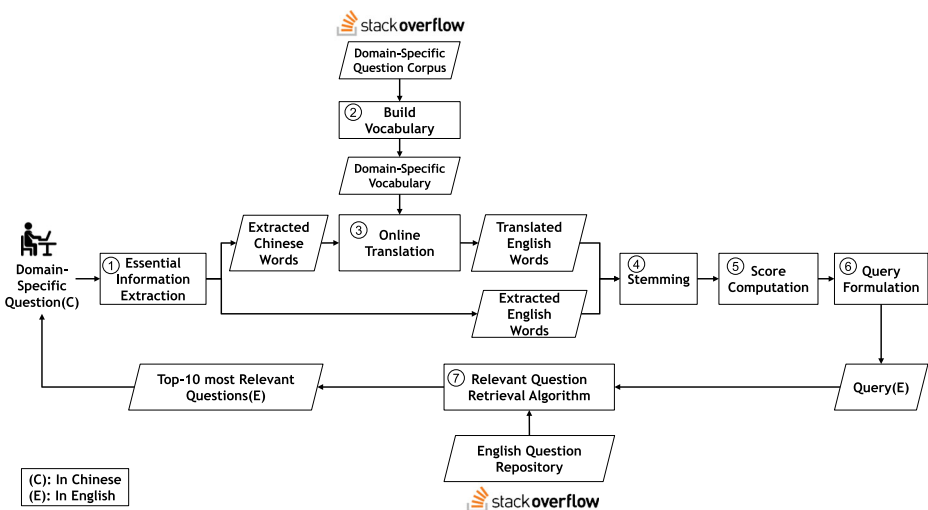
stack overflow

Domain-Specific Question Corpus

② Build Vocabulary

Domain-Specific Vocabulary

Domain-Specific Question(C)

① Essential Information Extraction

Extracted Chinese Words

③ Online Translation

Translated English Words

Extracted English Words

④ Stemming

⑤ Score Computation

⑥ Query Formulation

Query(E)

⑦ Relevant Question Retrieval Algorithm

Top-10 most Relevant Questions(E)

English Question Repository

stack overflow

(C): In Chinese
(E): In English